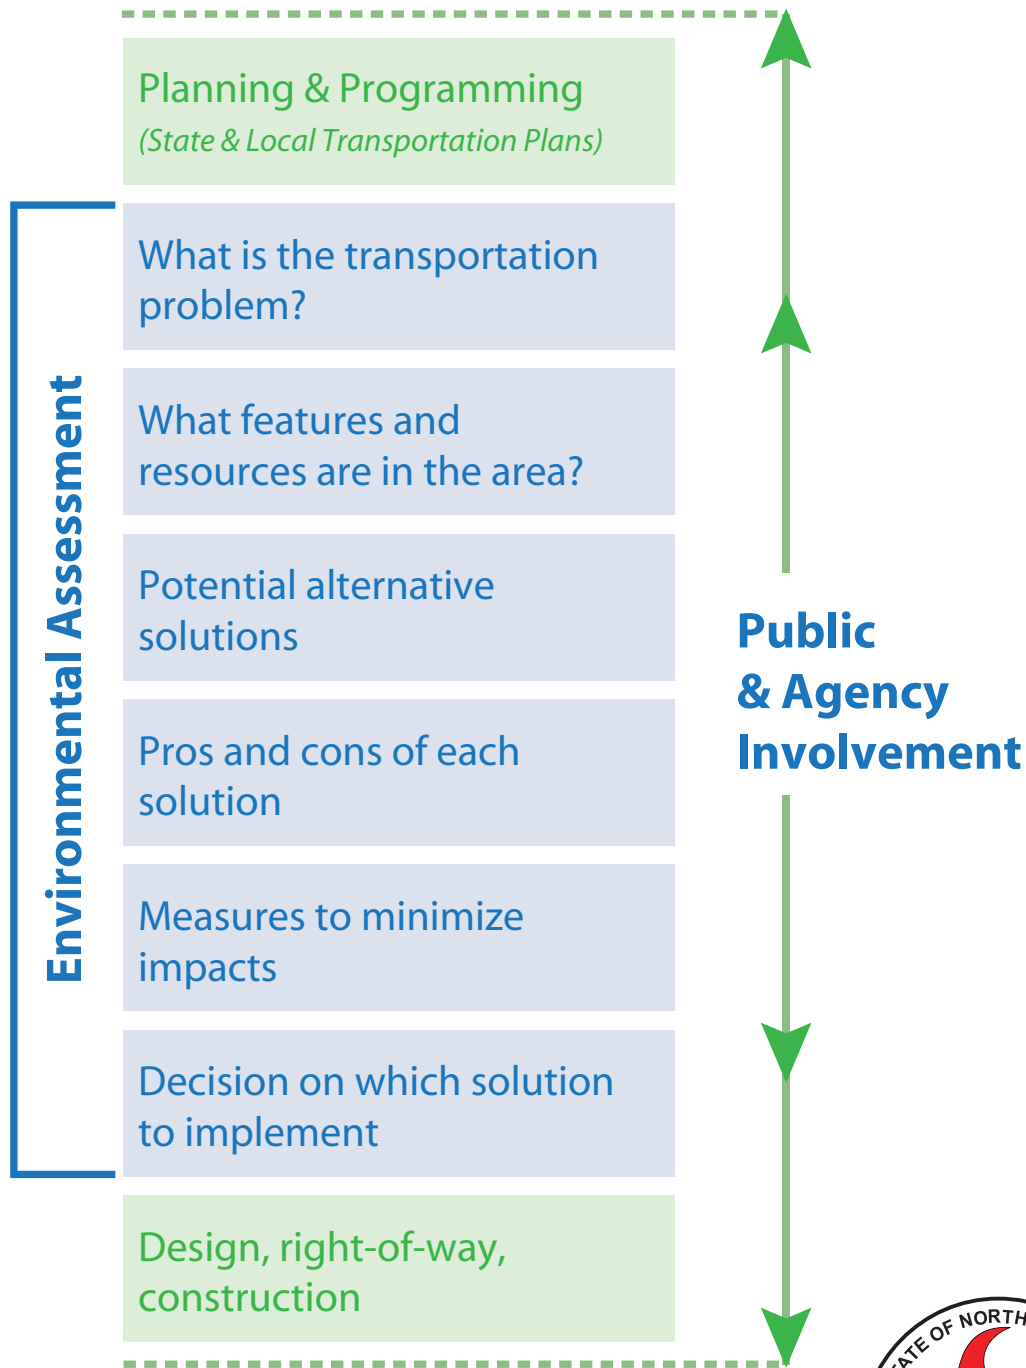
Planning & Programming
(State & Local Transportation Plans)

Environmental Assessment

What is the transportation problem?

What features and resources are in the area?

Potential alternative solutions

Pros and cons of each solution

Measures to minimize impacts

Decision on which solution to implement

Design, right-of-way, construction

Public & Agency Involvement

ATE OF NORTH